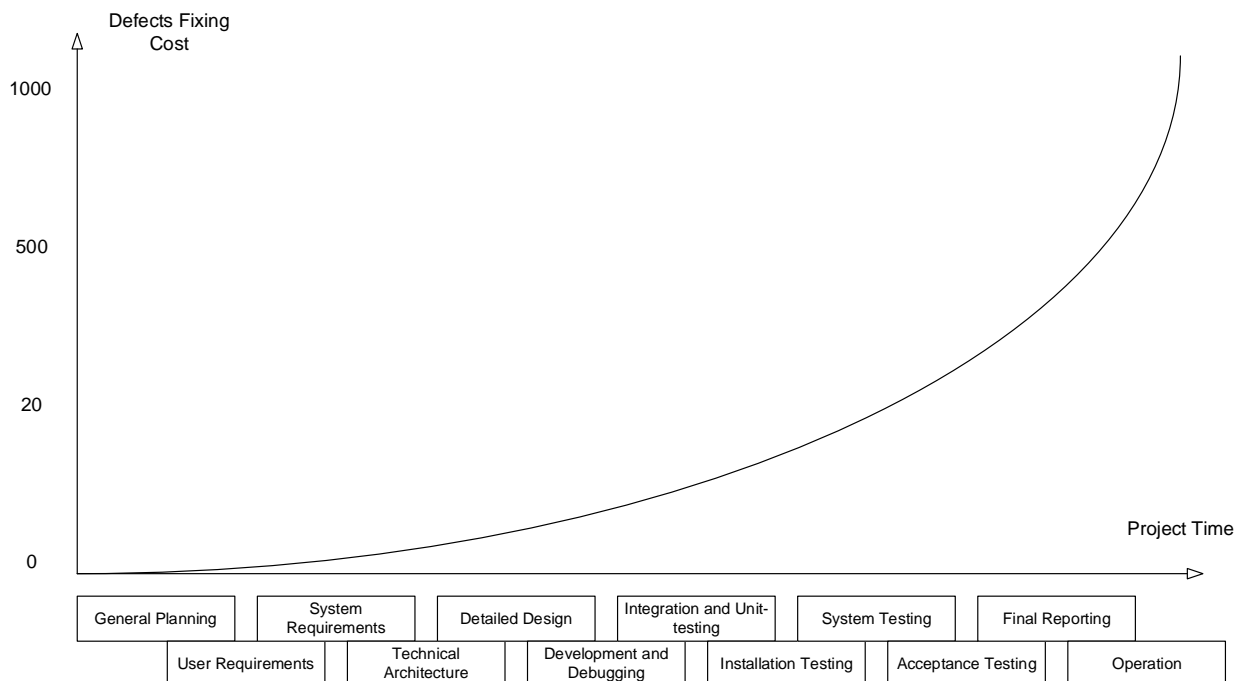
Defects Fixing Cost

1000

500

20

0

Project Time

General Planning

User Requirements

System Requirements

Technical Architecture

Detailed Design

Development and Debugging

Integration and Unit-testing

Installation Testing

System Testing

Acceptance Testing

Final Reporting

Operation